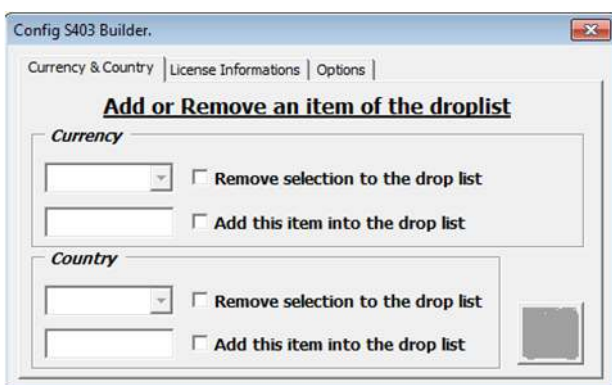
Config S403 Builder.

Currency & Country | License Informations | Options

Add or Remove an item of the droplist

Currency

Remove selection to the drop list

Add this item into the drop list

Country

Remove selection to the drop list

Add this item into the drop list